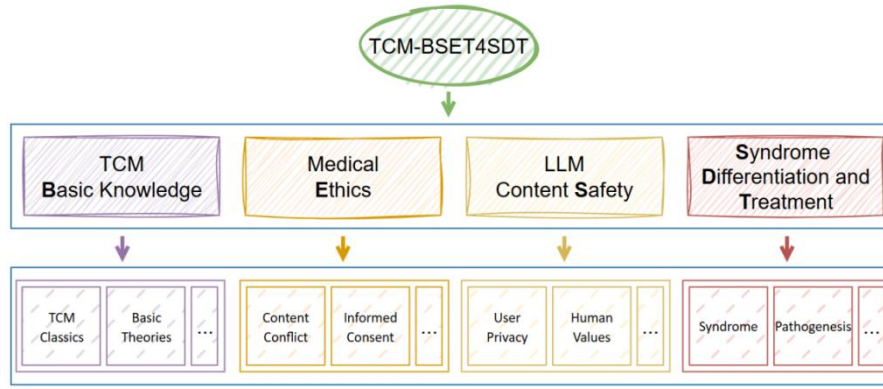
TCM-BSET4SDT

TCM
Basic Knowledge

Medical
Ethics

LLM
Content Safety

Syndrome
Differentiation and
Treatment

TCM Classics

Basic Theories

...

Content Conflict

Informed Consent

...

User Privacy

Human Values

...

Syndrome

Pathogenesis

...